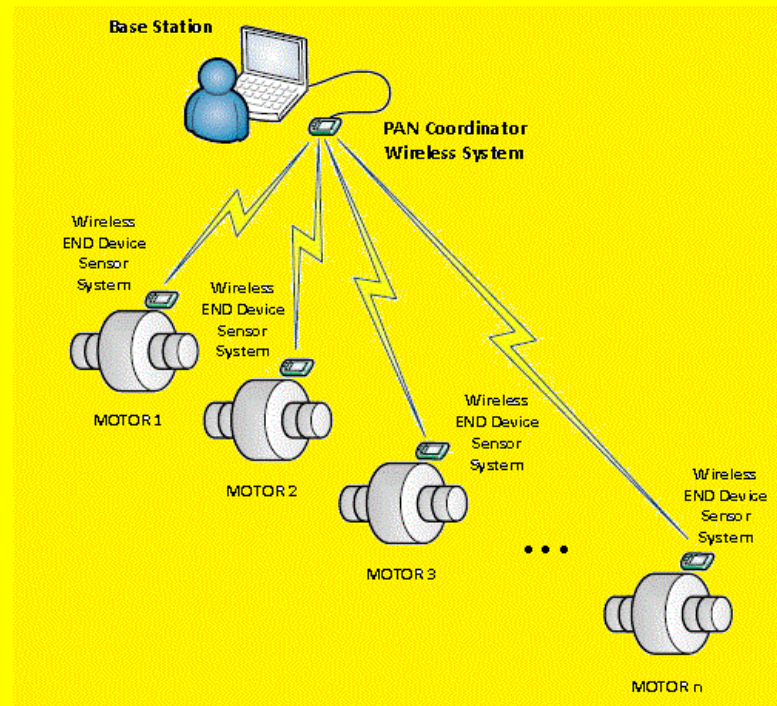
Base Station

PAN Coordinator Wireless System

Wireless END Device Sensor System

MOTOR 1

Wireless END Device Sensor System

MOTOR 2

Wireless END Device Sensor System

MOTOR 3

Wireless END Device Sensor System

MOTOR n